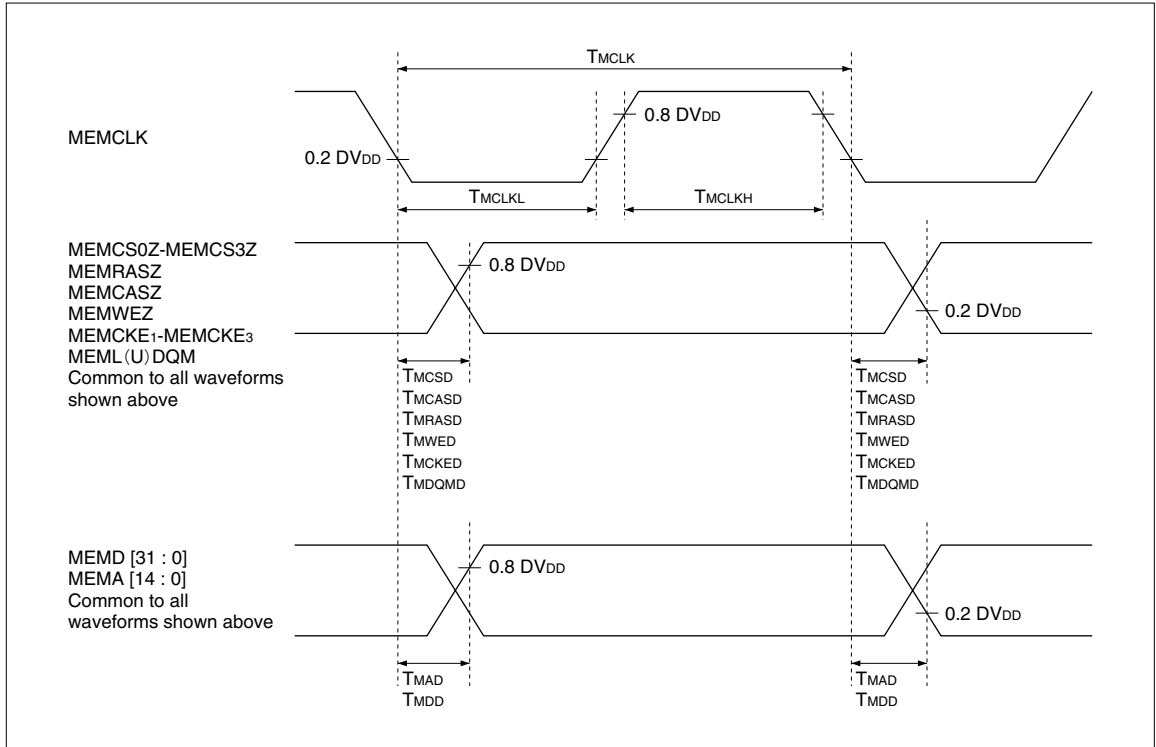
$T_{MCLK}$

MEMCLK

0.2 $DV_{DD}$

0.8 $DV_{DD}$

$T_{MCLKL}$

$T_{MCLKH}$

MEMCS0Z-MEMCS3Z
MEMRASZ
MEMCASZ
MEMWEZ
MEMCKE$_1$-MEMCKE$_3$
MEML(U)DQM
Common to all waveforms shown above

0.8 $DV_{DD}$

0.2 $DV_{DD}$

$T_{MCSD}$
$T_{MCASD}$
$T_{MRASD}$
$T_{MWED}$
$T_{MCKED}$
$T_{MDQMD}$

$T_{MCSD}$
$T_{MCASD}$
$T_{MRASD}$
$T_{MWED}$
$T_{MCKED}$
$T_{MDQMD}$

MEMD [31 : 0]
MEMA [14 : 0]
Common to all waveforms shown above

0.8 $DV_{DD}$

0.2 $DV_{DD}$

$T_{MAD}$
$T_{MDD}$

$T_{MAD}$
$T_{MDD}$